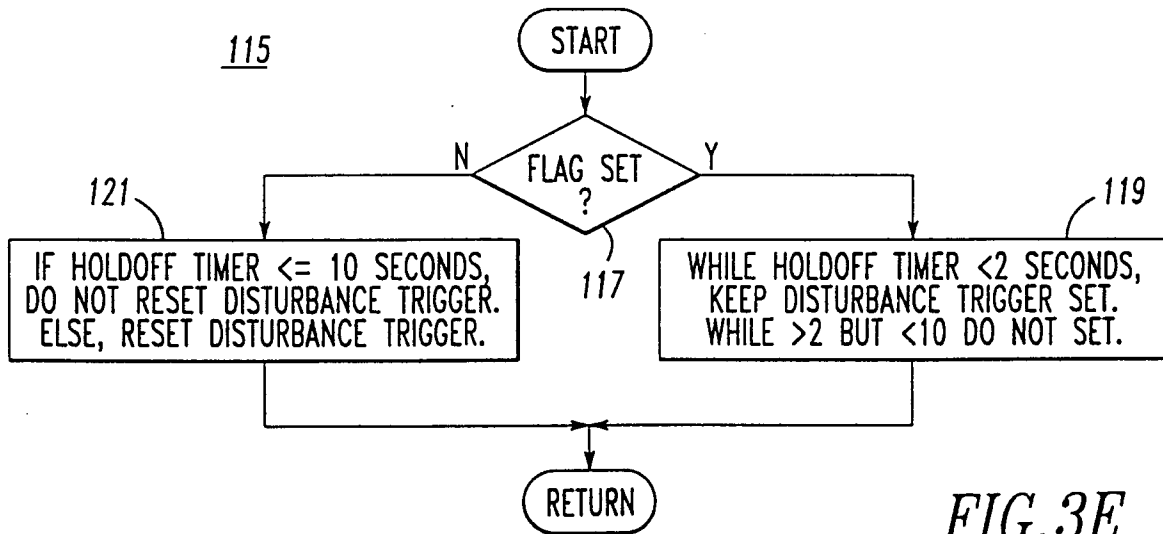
115

START

FLAG SET ?

N

Y

121

119

IF HOLDOFF TIMER <= 10 SECONDS, DO NOT RESET DISTURBANCE TRIGGER. ELSE, RESET DISTURBANCE TRIGGER.

117

WHILE HOLDOFF TIMER <2 SECONDS, KEEP DISTURBANCE TRIGGER SET. WHILE >2 BUT <10 DO NOT SET.

RETURN

FIG.3E